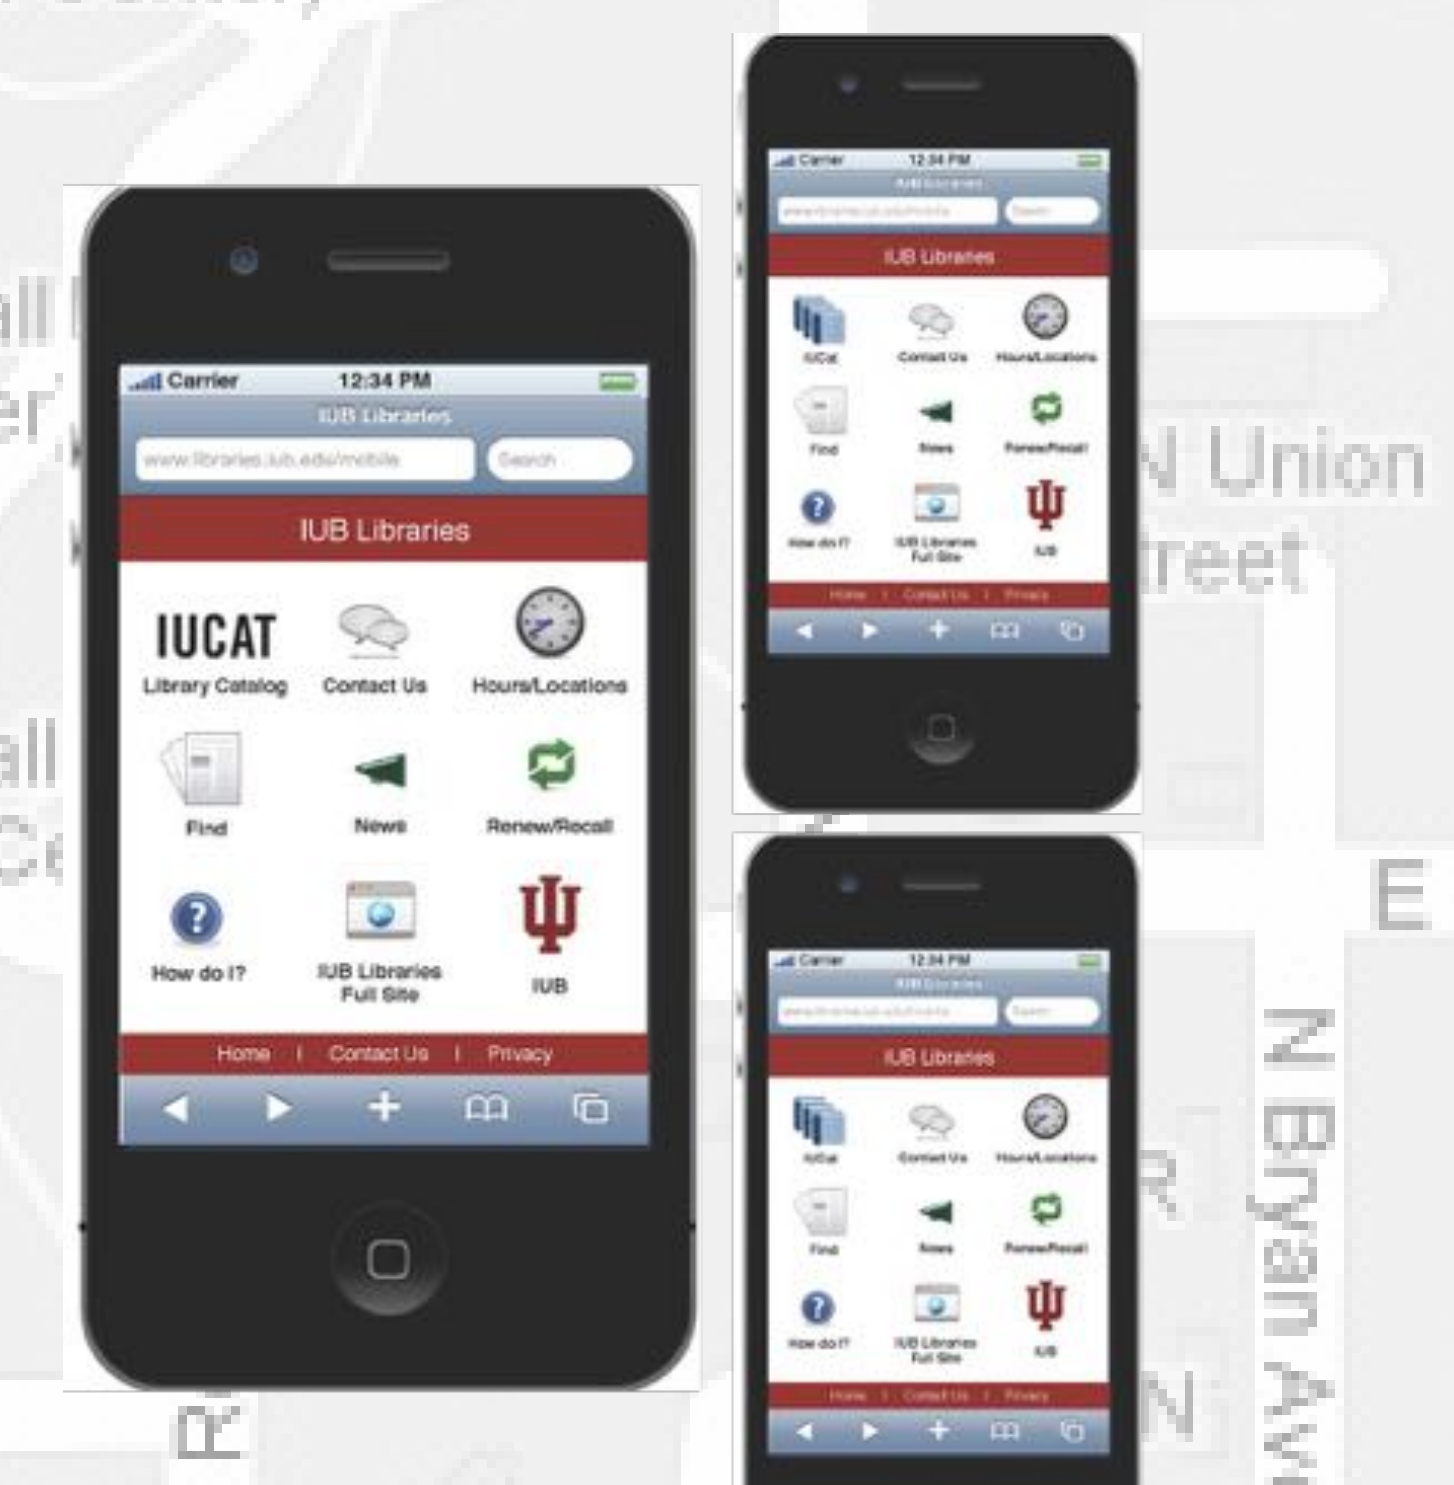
Carrier 12:34 PM
IUB Libraries
www.libraries.iub.edu/mobile
Search
IUB Libraries
IUCAT
Library Catalog
Contact Us
Hours/Locations
Find
News
Renew/Recall
How do I?
IUB Libraries Full Site
IUB
Home | Contact Us | Privacy

Carrier 12:34 PM
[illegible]
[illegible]
Search
IUB Libraries
IUCat
Contact Us
Hours/Locations
Find
News
Renew/Recall
How do I?
IUB Libraries Full Site
IUB
Home | Contact Us | Privacy

Carrier 12:34 PM
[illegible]
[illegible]
Search
IUB Libraries
IUCat
Contact Us
Hours/Locations
Find
News
Renew/Recall
How do I?
IUB Libraries Full Site
IUB
Home | Contact Us | Privacy

N Union Street
E
N Bryan Ave